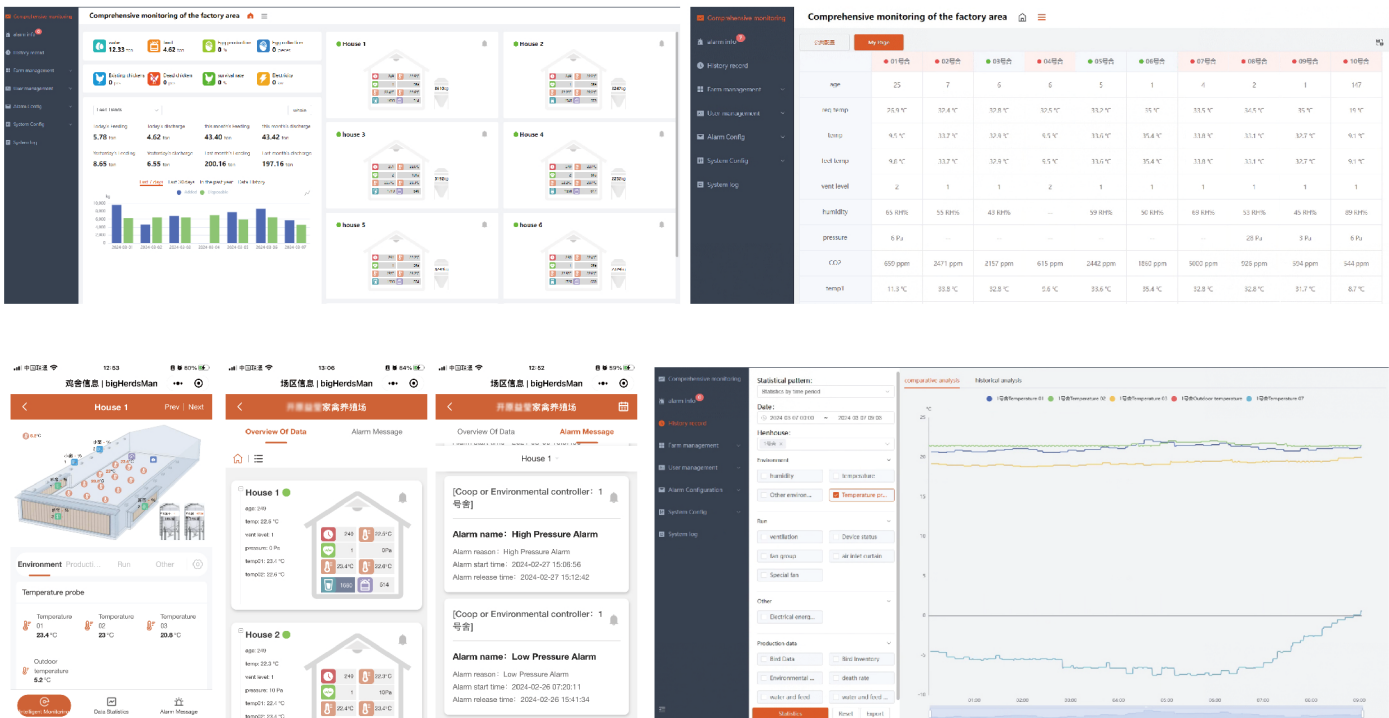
Comprehensive monitoring
alarm info
History record
Farm management
User management
Alarm Config
System Config
System log

Comprehensive monitoring of the factory area

House 1
House 2
house 3
house 4
house 5
house 6

Today's feeding 5.78 ton
today's discharge 4.62 ton
this month's feeding 43.42 ton
this month's discharge 43.42 ton
Yesterday's feeding 8.65 ton
Yesterday's discharge 6.55 ton
Last month's feeding 200.16 ton
Last month's discharge 197.16 ton

Last 7 days
Last 30 days
In the past year
Data History

Comprehensive monitoring
alarm info
History record
Farm management
User management
Alarm Config
System Config
System log

Comprehensive monitoring of the factory area

My Page

| | 01号舍 | 02号舍 | 03号舍 | 04号舍 | 05号舍 | 06号舍 | 07号舍 | 08号舍 | 09号舍 | 10号舍 |
|---|---|---|---|---|---|---|---|---|---|---|
| age | 25 | 7 | 6 | 6 | 5 | 1 | 4 | 2 | 1 | 167 |
| tea temp | 23.9 °C | 32.4 °C | 32.8 °C | 32.5 °C | 33.2 °C | 35 °C | 33.5 °C | 34.5 °C | 35 °C | 15 °C |
| temp | 9.5 °C | 33.2 °C | 32.9 °C | 9.5 °C | 33.6 °C | 35.4 °C | 33.8 °C | 33.1 °C | 32.7 °C | 9.1 °C |
| tecl temp | 9.6 °C | 33.2 °C | 32.9 °C | 9.5 °C | 33.6 °C | 35.4 °C | 33.8 °C | 33.1 °C | 32.7 °C | 9.1 °C |
| vent level | 2 | 1 | 1 | 2 | 1 | 1 | 1 | 1 | 1 | 1 |
| humidity | 65 RH% | 55 RH% | 43 RH% | -- | 59 RH% | 50 RH% | 69 RH% | 53 RH% | 45 RH% | 89 RH% |
| pressure | 6 Pa | -- | -- | -- | -- | -- | -- | 28 Pa | 3 Pa | 6 Pa |
| CO2 | 650 ppm | 2471 ppm | 2157 ppm | 615 ppm | 2442 ppm | 1850 ppm | 5000 ppm | 528 ppm | 504 ppm | 544 ppm |
| temp1 | 11.3 °C | 33.8 °C | 32.5 °C | 8.6 °C | 33.6 °C | 35.4 °C | 32.8 °C | 32.8 °C | 31.7 °C | 8.7 °C |

12:53
鸡舍信息 | bigHerdsMan
House 1
Prev | Next
Environment
Production
Run
Other
Temperature probe
Temperature 01 23.4 °C
Temperature 02 22.4 °C
Temperature 03 20.6 °C
Outdoor temperature 5.2 °C
Intelligent Monitoring
Data Statistics
Alarm Message

13:06
场区信息 | bigHerdsMan
Overview Of Data
Alarm Message
House 1
age: 249
temp: 22.5 °C
vent level: 1
pressure: 0 Pa
temp01: 23.4 °C
temp02: 22.6 °C
House 2
age: 249
temp: 22.3 °C
vent level: 1
pressure: 10 Pa
temp01: 22.4 °C

12:52
场区信息 | bigHerdsMan
Overview Of Data
Alarm Message
House 1
[Coop or Environmental controller：1号舍]
Alarm name：High Pressure Alarm
Alarm reason：High Pressure Alarm
Alarm start time：2024-02-27 15:06:56
Alarm release time：2024-02-27 15:12:42
[Coop or Environmental controller：1号舍]
Alarm name：Low Pressure Alarm
Alarm reason：Low Pressure Alarm
Alarm start time：2024-02-26 07:20:11
Alarm release time：2024-02-26 15:41:34

Comprehensive monitoring
alarm info
History record
Farm management
User management
Alarm Configuration
System Config
System log

Statistical pattern:
Statistics by time period
Date:
2024-03-07 00:00 ~ 2024-03-07 09:00
Henhouse:
Environment
humidity
temperature
Other environ...
Temperature pr...
Fan
ventilation
Device status
fan group
air inlet curtain
Special fan
Other
Electrical energ...
Production data
Bird Data
Bird inventory
Environmental ...
death rate
water and feed
water and feed ...
Statistics
Reset
Import

comparative analysis
historical analysis
1号舍Temperature 01
1号舍Temperature 02
1号舍Temperature 03
1号舍Outdoor temperature
1号舍Temperature 07
25
20
15
10
5
0
-5
-10
01:00
02:00
03:00
04:00
05:00
06:00
07:00
08:00
09:00